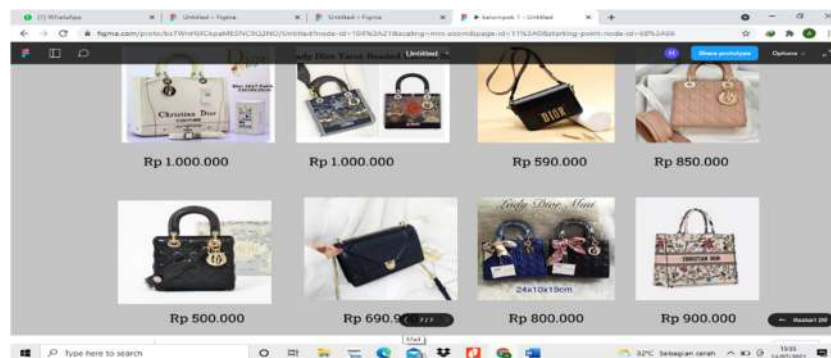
(1) WhatsApp
Untitled – Figma
Untitled – Figma
kelompok 1 – Untitled
figma.com/proto/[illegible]
Untitled
Share prototype
Options
Christian Dior
Rp 1.000.000
Rp 1.000.000
DIOR
Rp 590.000
Rp 850.000
Lady Dior Mini
24x10x19cm
Rp 500.000
Rp 690.9
7/7
Rp 800.000
CHRISTIAN DIOR
Rp 900.000
Restart
Type here to search
32°C Sebagian cerah
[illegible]